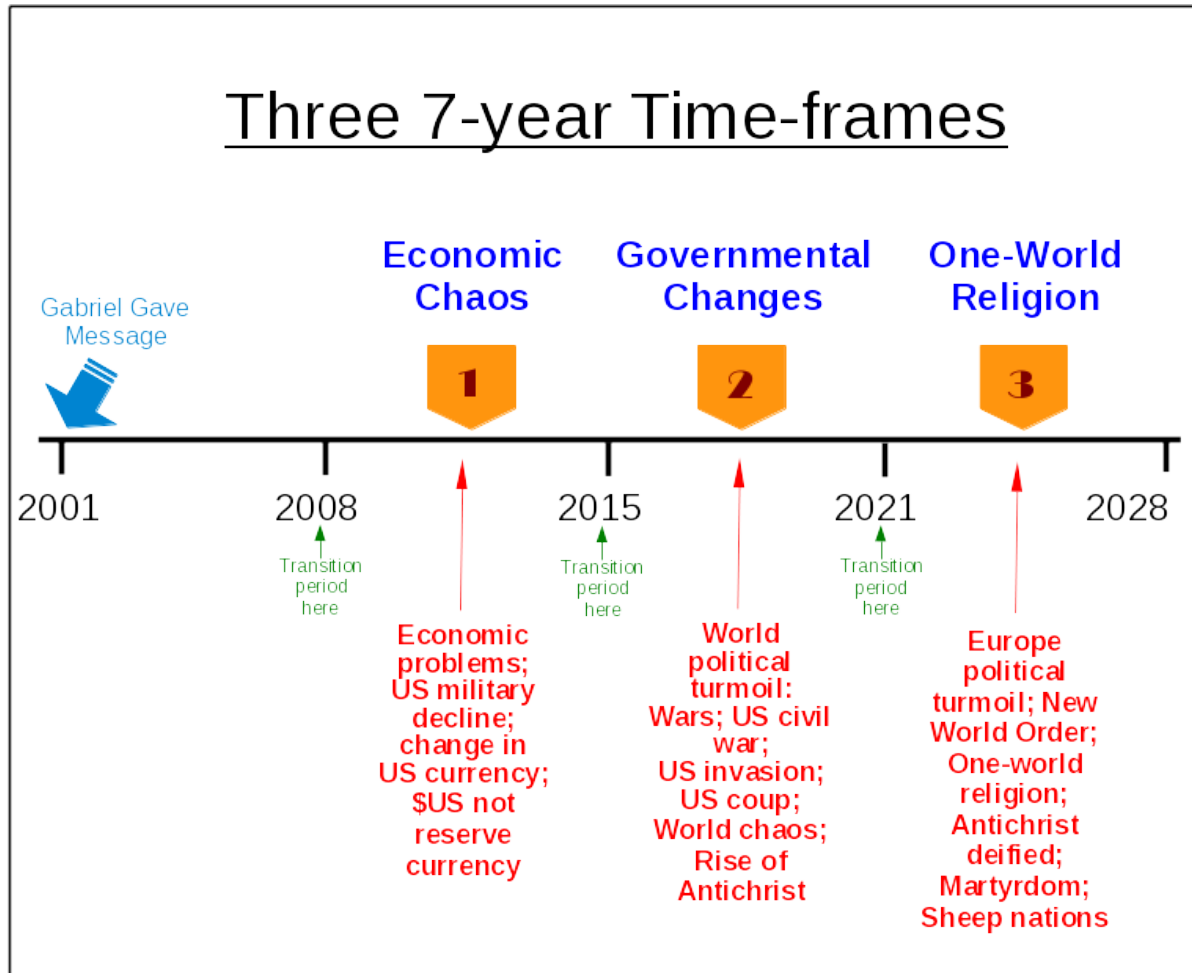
Three 7-year Time-frames

Gabriel Gave Message

Economic Chaos

Governmental Changes

One-World Religion

1

2

3

2001

2008

2015

2021

2028

Transition period here

Transition period here

Transition period here

Economic problems; US military decline; change in US currency; $US not reserve currency

World political turmoil: Wars; US civil war; US invasion; US coup; World chaos; Rise of Antichrist

Europe political turmoil; New World Order; One-world religion; Antichrist deified; Martyrdom; Sheep nations